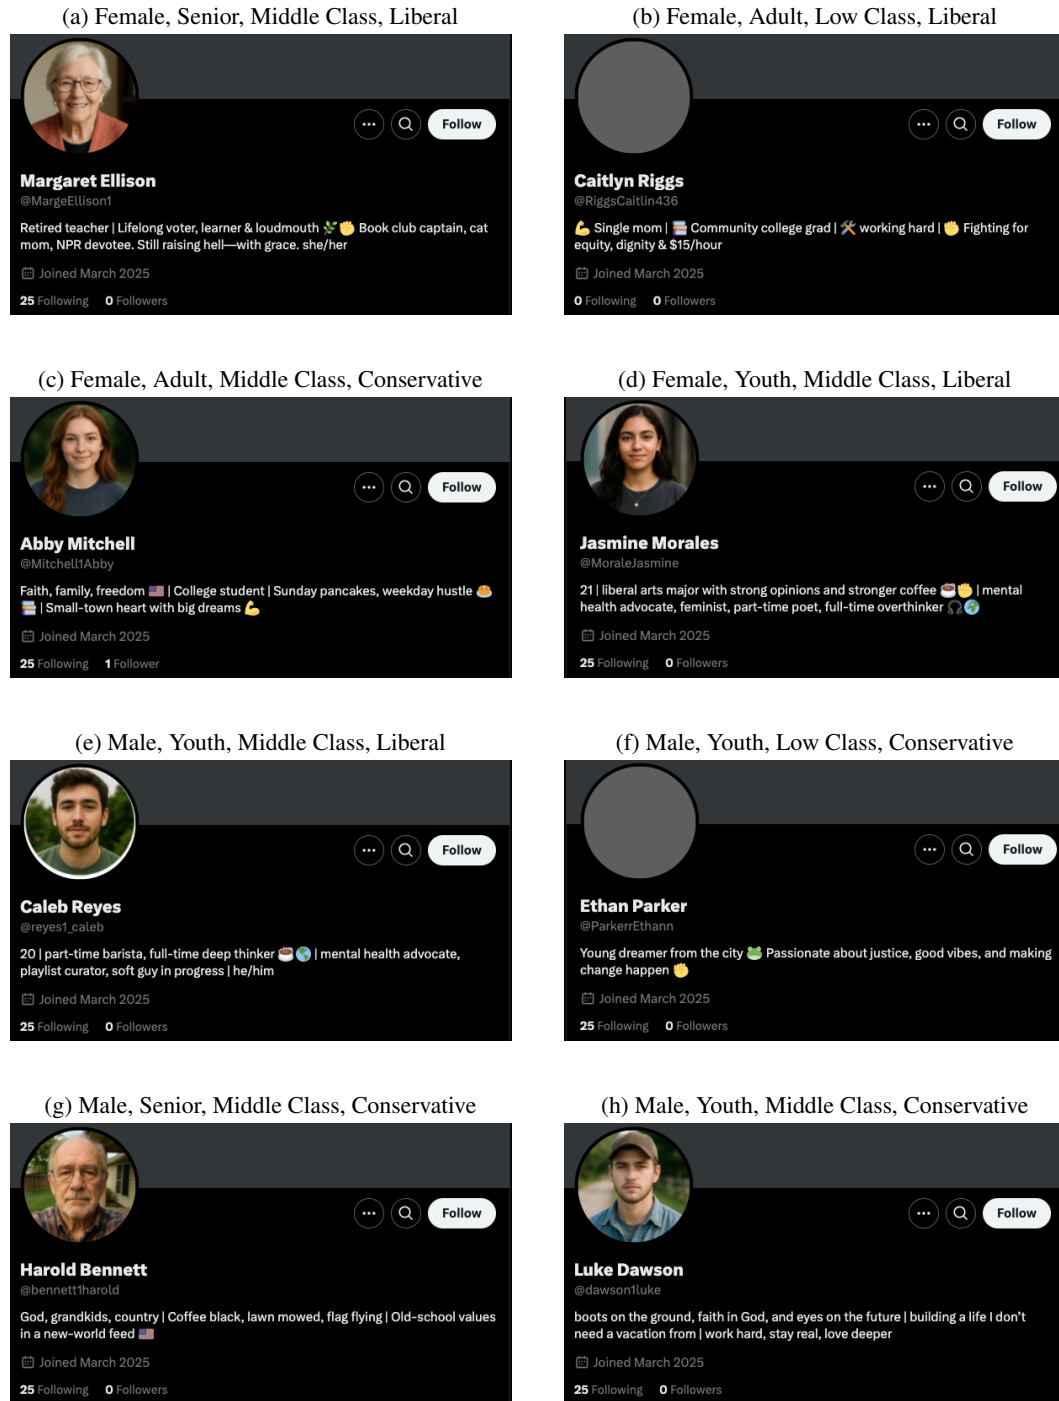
(a) Female, Senior, Middle Class, Liberal

••• Follow

Margaret Ellison
@MargeEllison1

Retired teacher | Lifelong voter, learner & loudmouth 🌿✊ Book club captain, cat mom, NPR devotee. Still raising hell—with grace. she/her

Joined March 2025

25 Following 0 Followers

(b) Female, Adult, Low Class, Liberal

••• Follow

Caitlyn Riggs
@RiggsCaitlin436

💪 Single mom | 📚 Community college grad | 🛠 working hard | ✊ Fighting for equity, dignity & $15/hour

Joined March 2025

0 Following 0 Followers

(c) Female, Adult, Middle Class, Conservative

••• Follow

Abby Mitchell
@Mitchell1Abby

Faith, family, freedom 🇺🇸 | College student | Sunday pancakes, weekday hustle 🥞📚 | Small-town heart with big dreams 💪

Joined March 2025

25 Following 1 Follower

(d) Female, Youth, Middle Class, Liberal

••• Follow

Jasmine Morales
@MoraleJasmine

21 | liberal arts major with strong opinions and stronger coffee ☕✊ | mental health advocate, feminist, part-time poet, full-time overthinker 🎧🌍

Joined March 2025

25 Following 0 Followers

(e) Male, Youth, Middle Class, Liberal

••• Follow

Caleb Reyes
@reyes1_caleb

20 | part-time barista, full-time deep thinker ☕🌍 | mental health advocate, playlist curator, soft guy in progress | he/him

Joined March 2025

25 Following 0 Followers

(f) Male, Youth, Low Class, Conservative

••• Follow

Ethan Parker
@ParkerrEthann

Young dreamer from the city 🐸 Passionate about justice, good vibes, and making change happen ✊

Joined March 2025

25 Following 0 Followers

(g) Male, Senior, Middle Class, Conservative

••• Follow

Harold Bennett
@bennett1harold

God, grandkids, country | Coffee black, lawn mowed, flag flying | Old-school values in a new-world feed 🇺🇸

Joined March 2025

25 Following 0 Followers

(h) Male, Youth, Middle Class, Conservative

••• Follow

Luke Dawson
@dawson1luke

boots on the ground, faith in God, and eyes on the future | building a life I don't need a vacation from | work hard, stay real, love deeper

Joined March 2025

25 Following 0 Followers